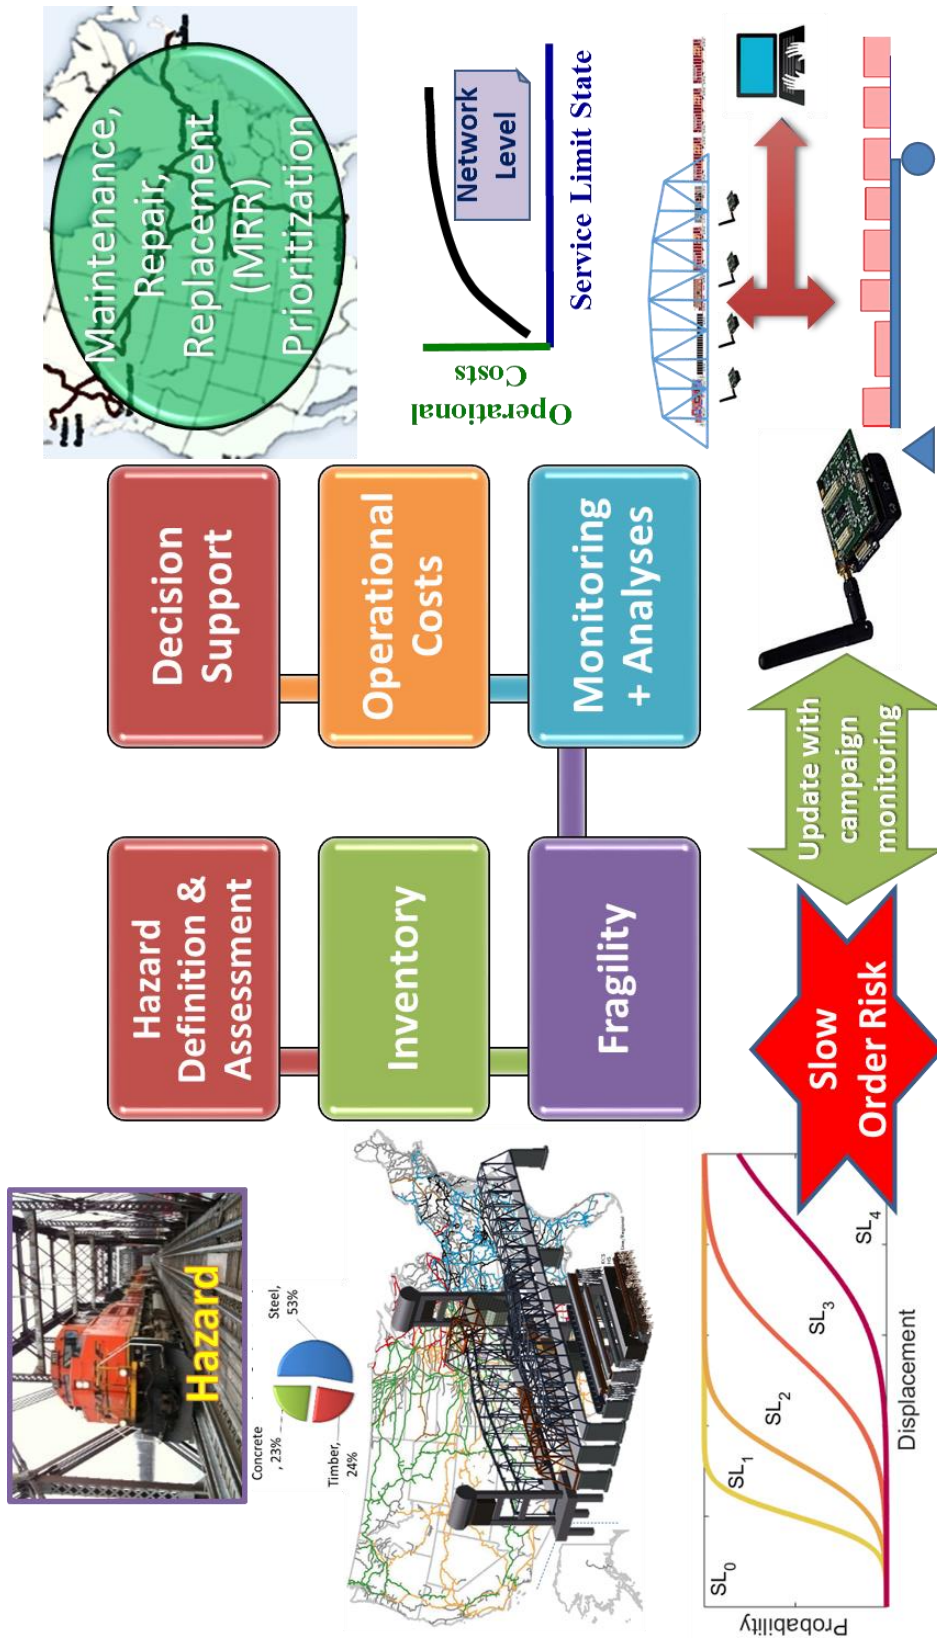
Hazard

Steel, 53%

Concrete, 23%

Timber, 24%

Hazard Definition & Assessment

Inventory

Fragility

Decision Support

Operational Costs

Monitoring + Analyses

Maintenance, Repair, Replacement (MRR) Prioritization

Network Level

Service Limit State

Operational Costs

Slow Order Risk

Update with campaign monitoring

$SL_0$

$SL_1$

$SL_2$

$SL_3$

$SL_4$

Probability

Displacement